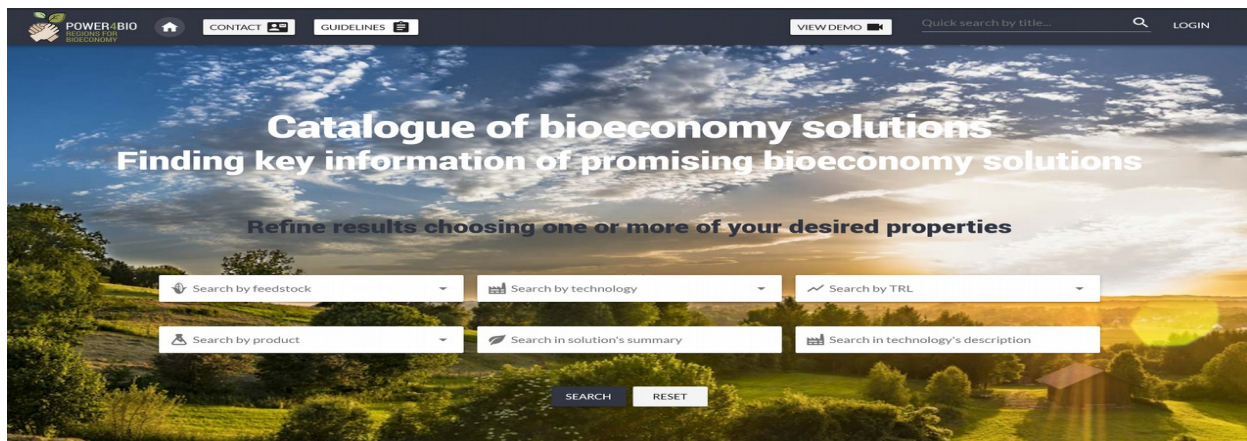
POWER4BIO
REGIONS FOR BIOECONOMY

CONTACT

GUIDELINES

VIEW DEMO

Quick search by title...

LOGIN

Catalogue of bioeconomy solutions
Finding key information of promising bioeconomy solutions

Refine results choosing one or more of your desired properties

Search by feedstock

Search by technology

Search by TRL

Search by product

Search in solution's summary

Search in technology's description

SEARCH

RESET